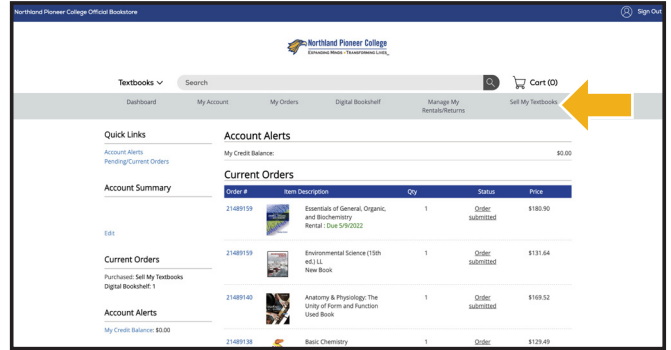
Northland Pioneer College Official Bookstore

Sign Out

Northland Pioneer College
EXPANDING MINDS · TRANSFORMING LIVES

Textbooks ∨ Search

Cart (0)

Dashboard My Account My Orders Digital Bookshelf Manage My Rentals/Returns Sell My Textbooks

Quick Links
Account Alerts
Pending/Current Orders

Account Summary

Edit

Current Orders
Purchased: Sell My Textbooks
Digital Bookshelf: 1

Account Alerts
My Credit Balance: $0.00

Account Alerts
My Credit Balance: $0.00

Current Orders

| Order # | Item Description | Qty | Status | Price |
|---|---|---|---|---|
| 21489159 | Essentials of General, Organic, and Biochemistry Rental : Due 5/9/2022 | 1 | Order submitted | $180.90 |
| 21489159 | Environmental Science (15th ed.) LL New Book | 1 | Order submitted | $131.64 |
| 21489140 | Anatomy & Physiology: The Unity of Form and Function Used Book | 1 | Order submitted | $169.52 |
| 21489138 | Basic Chemistry | 1 | Order | $129.49 |